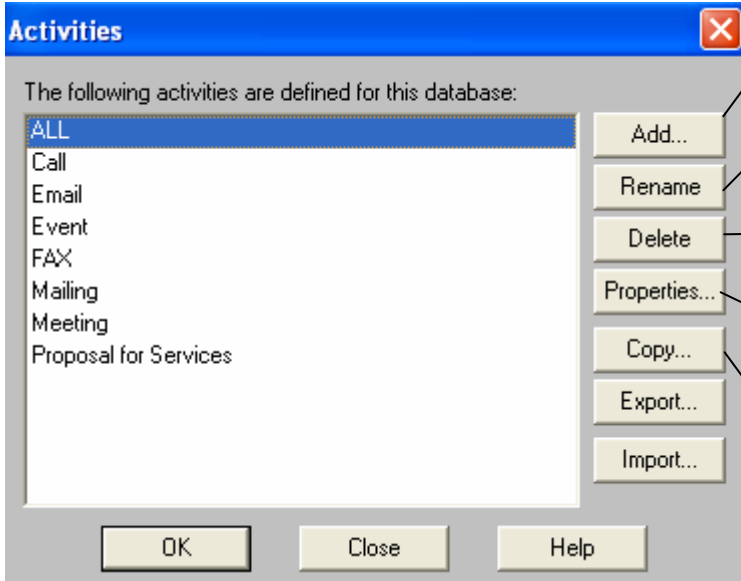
Activities

The following activities are defined for this database:

ALL
Call
Email
Event
FAX
Mailing
Meeting
Proposal for Services

Add...
Rename
Delete
Properties...
Copy...
Export...
Import...

OK
Close
Help